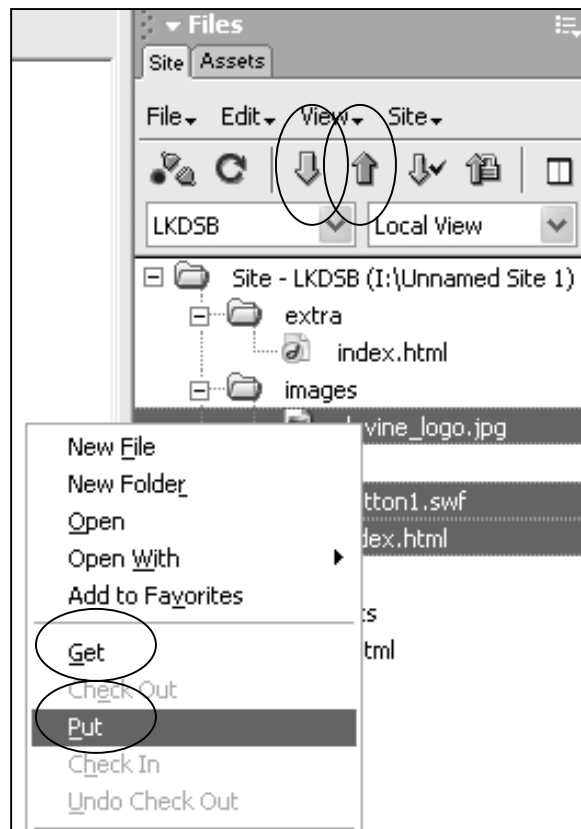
Files

Site | Assets

File Edit View Site

LKDSB | Local View

Site - LKDSB (I:\Unnamed Site 1)
extra
index.html
images
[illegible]vine_logo.jpg
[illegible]tton1.swf
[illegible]dex.html
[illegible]s
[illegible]tml

New File
New Folder
Open
Open With
Add to Favorites
Get
Check Out
Put
Check In
Undo Check Out